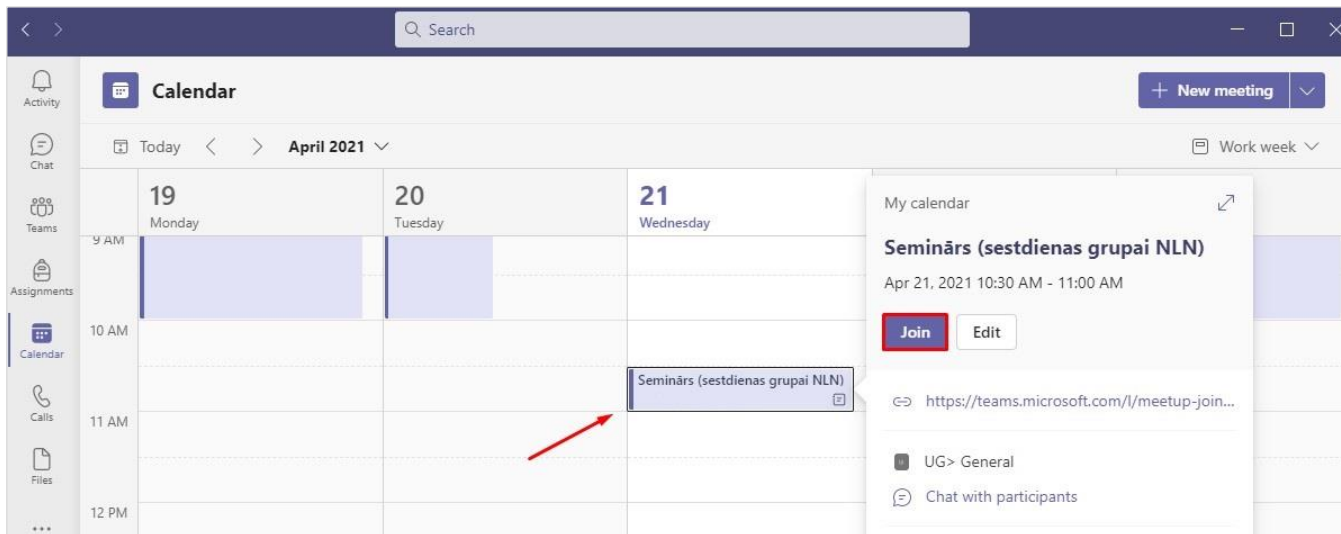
Search

Activity
Chat
Teams
Assignments
Calendar
Calls
Files
...

Calendar

+ New meeting

Today
April 2021

Work week

19
Monday

20
Tuesday

21
Wednesday

9 AM
10 AM
11 AM
12 PM

Seminārs (sestdienas grupai NLN)

My calendar

Seminārs (sestdienas grupai NLN)

Apr 21, 2021 10:30 AM - 11:00 AM

Join
Edit

https://teams.microsoft.com/l/meetup-join...

UG> General

Chat with participants